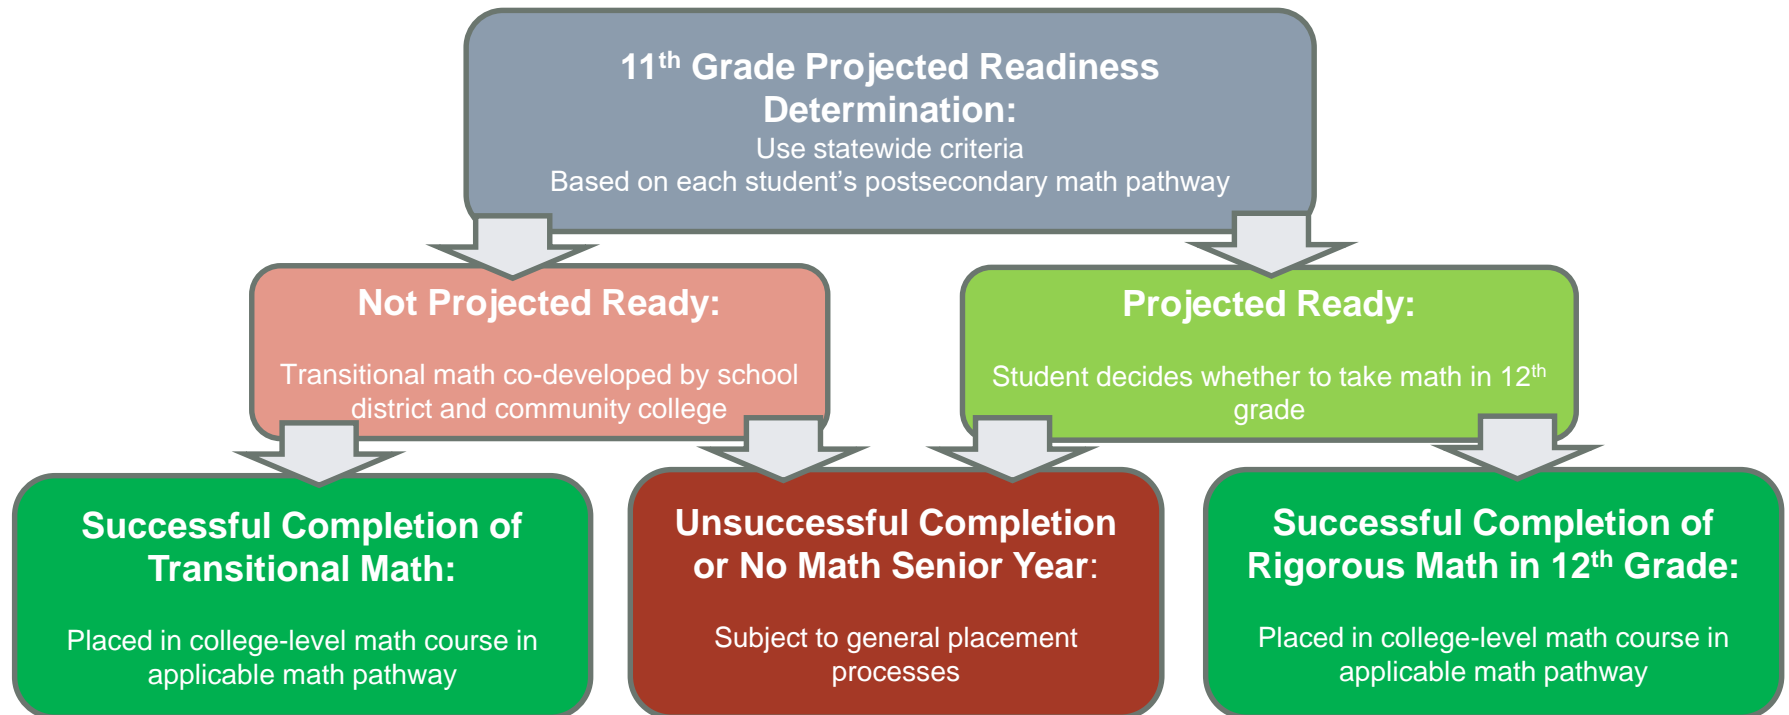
11$^{th}$ Grade Projected Readiness Determination:
Use statewide criteria
Based on each student's postsecondary math pathway

Not Projected Ready:

Transitional math co-developed by school district and community college

Projected Ready:

Student decides whether to take math in 12$^{th}$ grade

Successful Completion of Transitional Math:

Placed in college-level math course in applicable math pathway

Unsuccessful Completion or No Math Senior Year:

Subject to general placement processes

Successful Completion of Rigorous Math in 12$^{th}$ Grade:

Placed in college-level math course in applicable math pathway